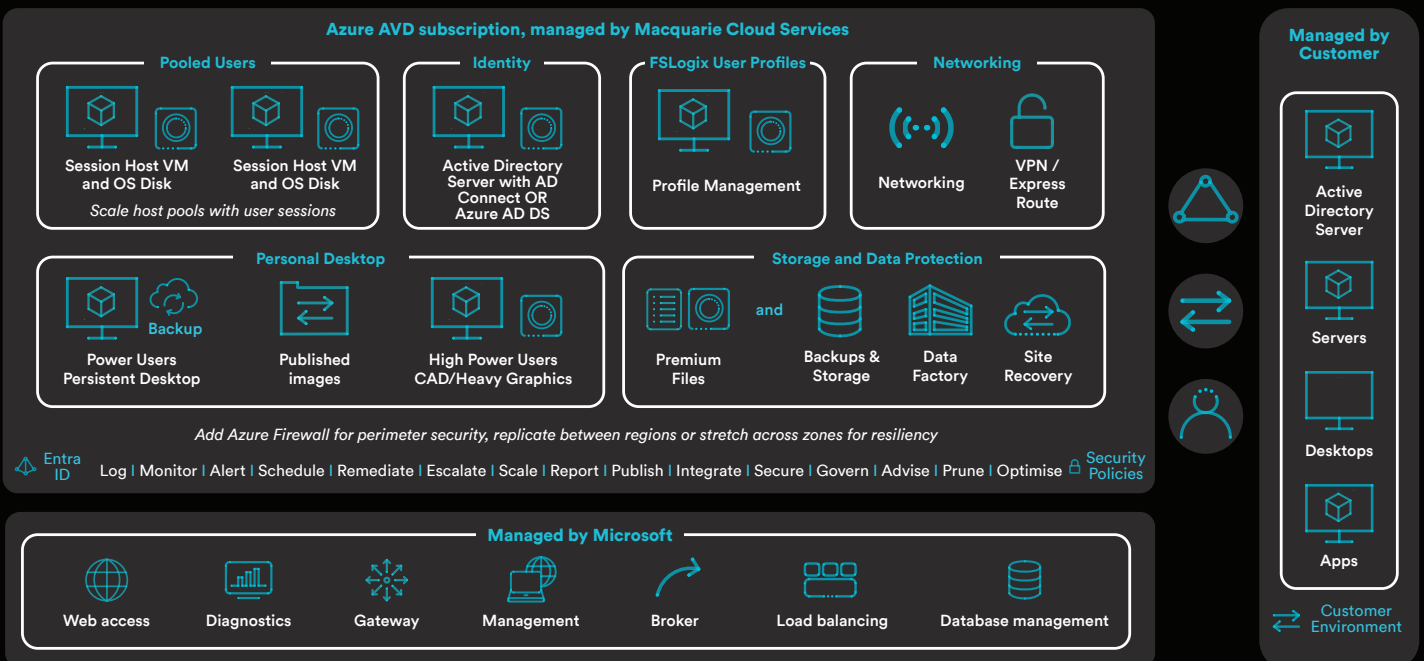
Azure AVD subscription, managed by Macquarie Cloud Services

Pooled Users

Session Host VM and OS Disk

Session Host VM and OS Disk

Scale host pools with user sessions

Identity

Active Directory Server with AD Connect OR Azure AD DS

FSLogix User Profiles

Profile Management

Networking

Networking

VPN / Express Route

Personal Desktop

Backup

Power Users Persistent Desktop

Published images

High Power Users CAD/Heavy Graphics

Storage and Data Protection

Premium Files

and

Backups & Storage

Data Factory

Site Recovery

Add Azure Firewall for perimeter security, replicate between regions or stretch across zones for resiliency

Entra ID

Log | Monitor | Alert | Schedule | Remediate | Escalate | Scale | Report | Publish | Integrate | Secure | Govern | Advise | Prune | Optimise

Security Policies

Managed by Microsoft

Web access

Diagnostics

Gateway

Management

Broker

Load balancing

Database management

Managed by Customer

Active Directory Server

Servers

Desktops

Apps

Customer Environment